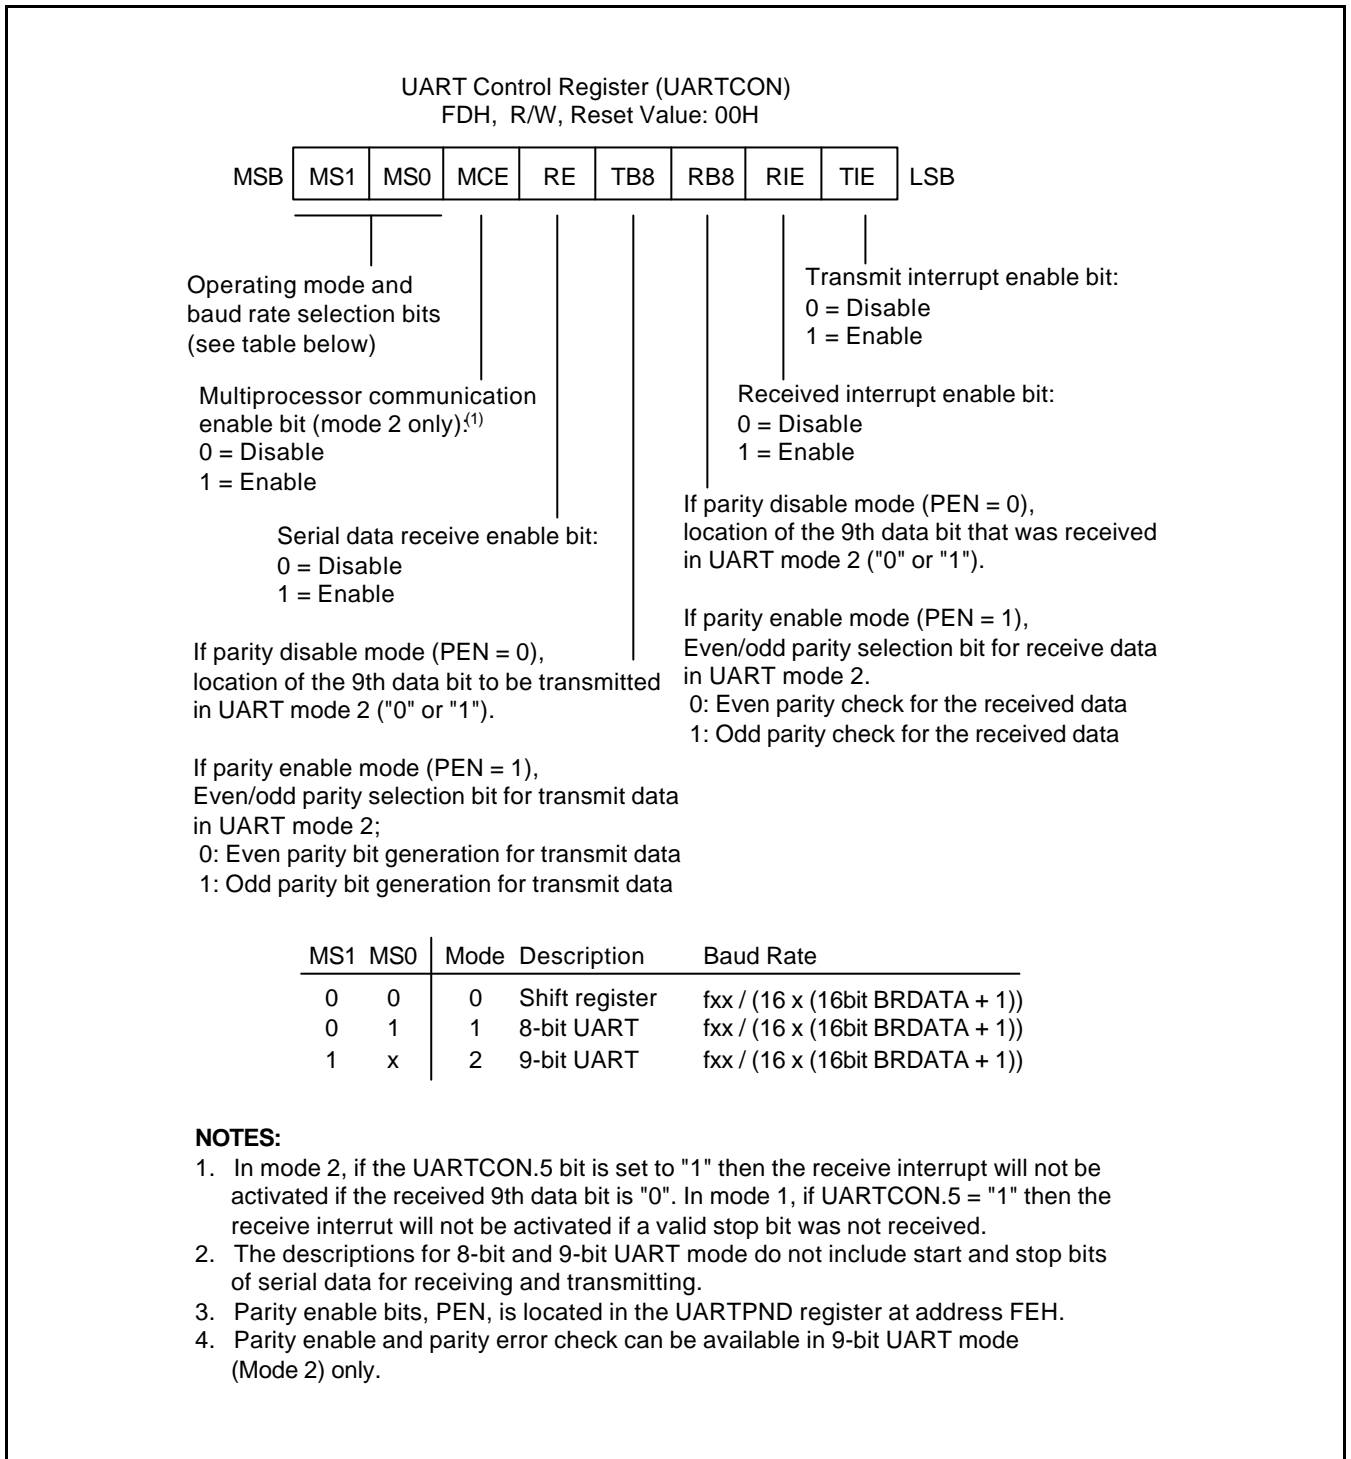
UART Control Register (UARTCON)
FDH, R/W, Reset Value: 00H

MSB | MS1 | MS0 | MCE | RE | TB8 | RB8 | RIE | TIE | LSB

Transmit interrupt enable bit:
0 = Disable
1 = Enable

Operating mode and baud rate selection bits (see table below)

Received interrupt enable bit:
0 = Disable
1 = Enable

Multiprocessor communication enable bit (mode 2 only):$^{(1)}$
0 = Disable
1 = Enable

If parity disable mode (PEN = 0), location of the 9th data bit that was received in UART mode 2 ("0" or "1").

Serial data receive enable bit:
0 = Disable
1 = Enable

If parity enable mode (PEN = 1), Even/odd parity selection bit for receive data in UART mode 2.
0: Even parity check for the received data
1: Odd parity check for the received data

If parity disable mode (PEN = 0), location of the 9th data bit to be transmitted in UART mode 2 ("0" or "1").

If parity enable mode (PEN = 1), Even/odd parity selection bit for transmit data in UART mode 2;
0: Even parity bit generation for transmit data
1: Odd parity bit generation for transmit data

| MS1 | MS0 | Mode | Description | Baud Rate |
|---|---|---|---|---|
| 0 | 0 | 0 | Shift register | fxx / (16 x (16bit BRDATA + 1)) |
| 0 | 1 | 1 | 8-bit UART | fxx / (16 x (16bit BRDATA + 1)) |
| 1 | x | 2 | 9-bit UART | fxx / (16 x (16bit BRDATA + 1)) |

NOTES:
1. In mode 2, if the UARTCON.5 bit is set to "1" then the receive interrupt will not be activated if the received 9th data bit is "0". In mode 1, if UARTCON.5 = "1" then the receive interrut will not be activated if a valid stop bit was not received.
2. The descriptions for 8-bit and 9-bit UART mode do not include start and stop bits of serial data for receiving and transmitting.
3. Parity enable bits, PEN, is located in the UARTPND register at address FEH.
4. Parity enable and parity error check can be available in 9-bit UART mode (Mode 2) only.